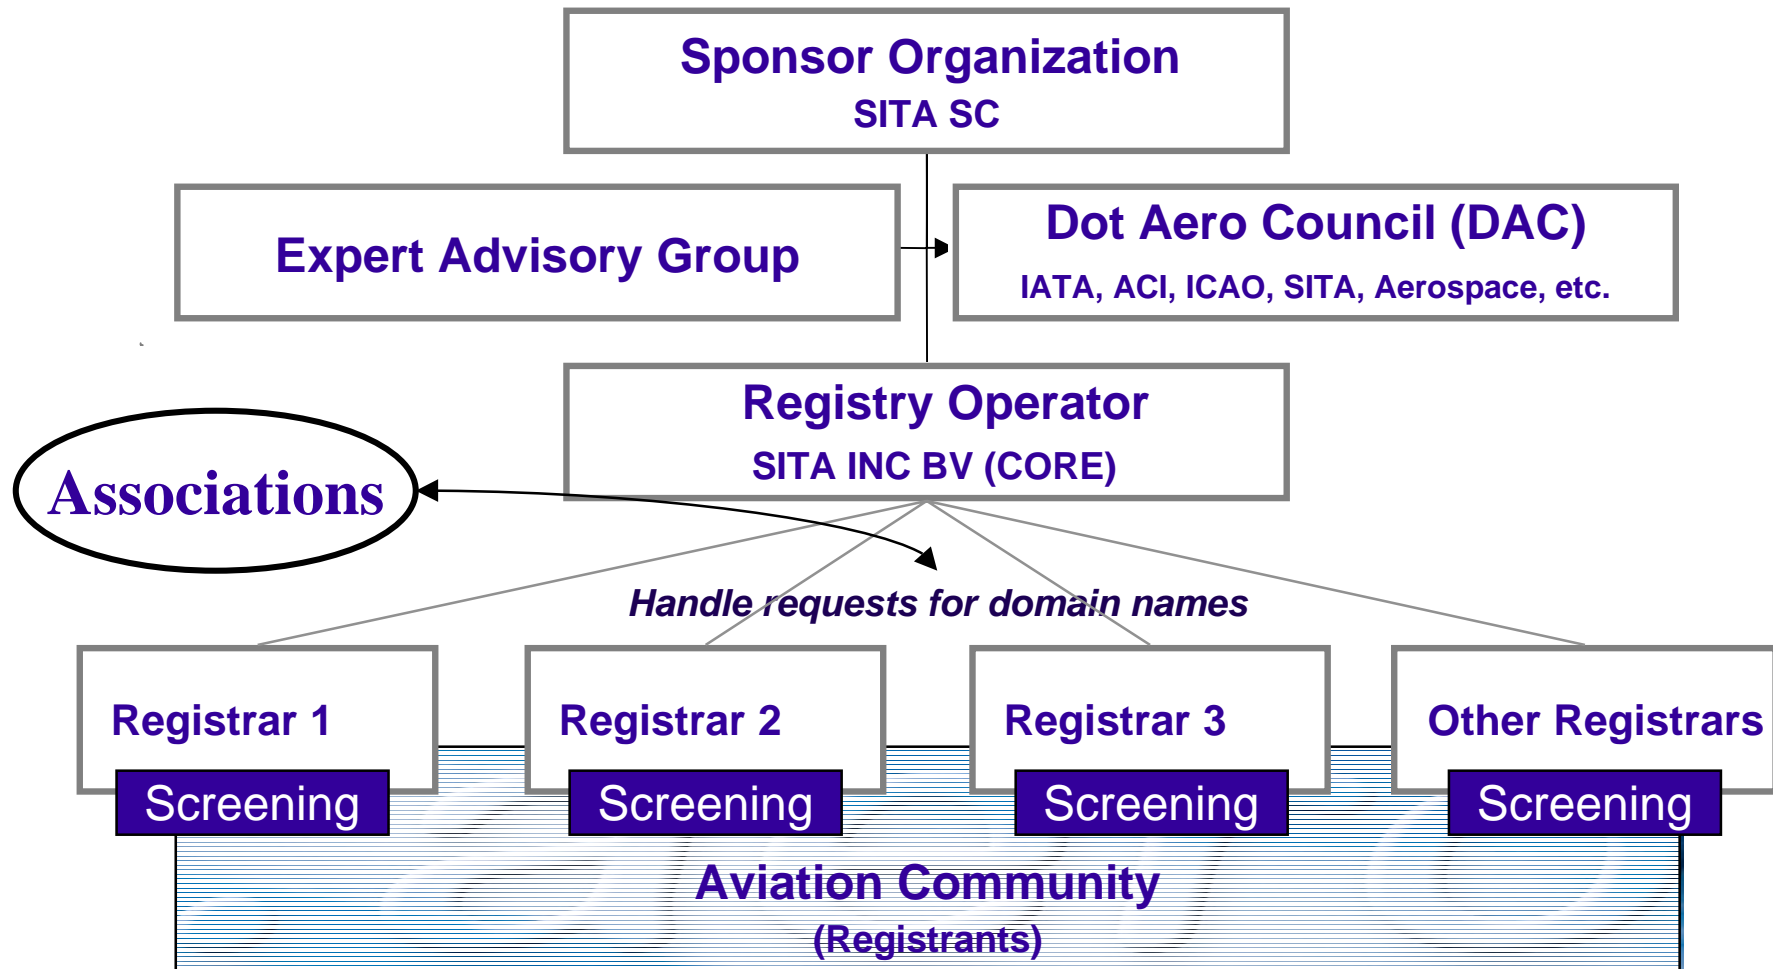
Sponsor Organization
SITA SC

Expert Advisory Group

Dot Aero Council (DAC)
IATA, ACI, ICAO, SITA, Aerospace, etc.

Registry Operator
SITA INC BV (CORE)

Associations

Handle requests for domain names

Registrar 1
Screening

Registrar 2
Screening

Registrar 3
Screening

Other Registrars
Screening

Aviation Community
(Registrants)